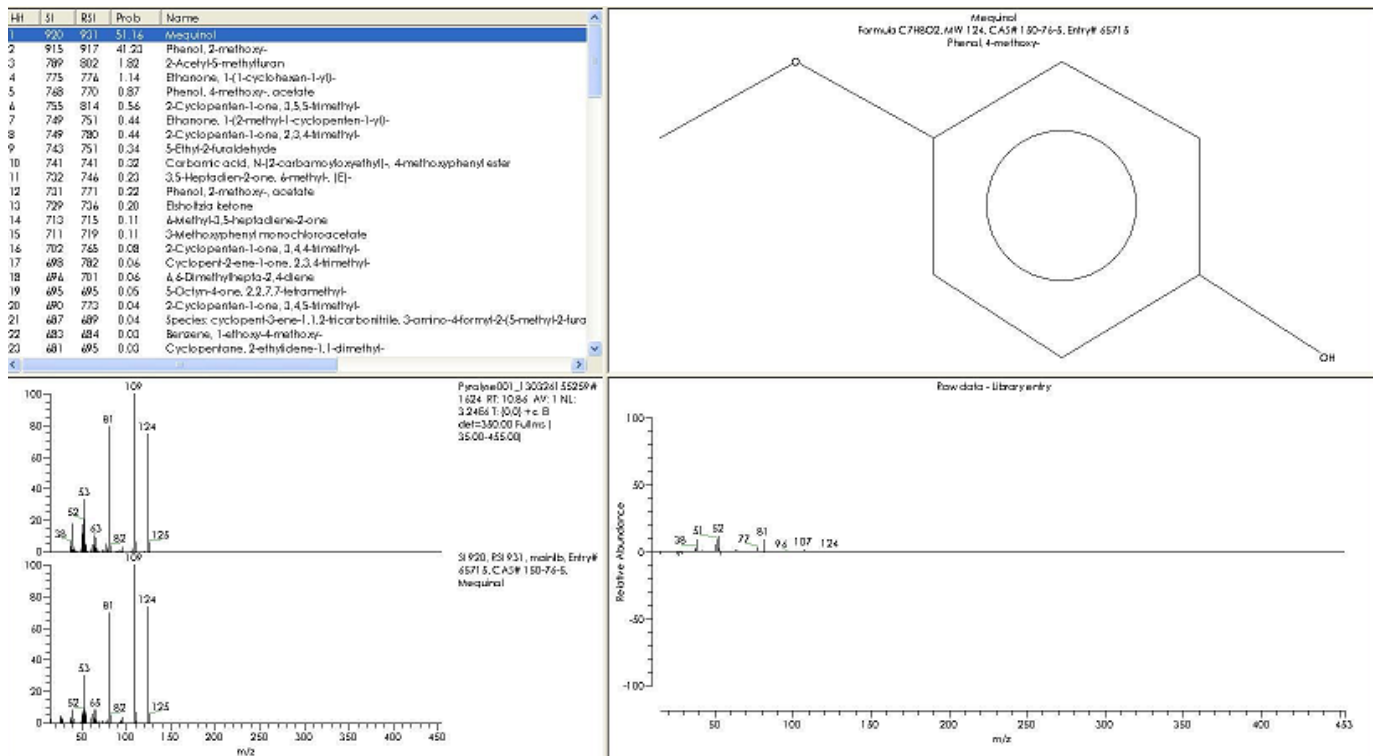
| Hit | SI | RSI | Prob | Name |
|---|---|---|---|---|
| 1 | 920 | 931 | 51.16 | Mequinol |
| 2 | 915 | 917 | 41.23 | Phenol, 2-methoxy- |
| 3 | 789 | 802 | 1.82 | 2-Acetyl-5-methylfuran |
| 4 | 775 | 776 | 1.14 | Ethanone, 1-(1-cyclohexen-1-yl)- |
| 5 | 768 | 770 | 0.87 | Phenol, 4-methoxy-, acetate |
| 6 | 755 | 814 | 0.56 | 2-Cyclopenten-1-one, 3,5,5-trimethyl- |
| 7 | 749 | 751 | 0.44 | Ethanone, 1-(2-methyl-1-cyclopenten-1-yl)- |
| 8 | 749 | 780 | 0.44 | 2-Cyclopenten-1-one, 2,3,4-trimethyl- |
| 9 | 743 | 751 | 0.34 | 5-Ethyl-2-furaldehyde |
| 10 | 741 | 741 | 0.32 | Carbamic acid, N-[2-carbamoyloxyethyl]-, 4-methoxyphenyl ester |
| 11 | 732 | 746 | 0.23 | 3,5-Heptadien-2-one, 6-methyl-, (E)- |
| 12 | 731 | 771 | 0.22 | Phenol, 2-methoxy-, acetate |
| 13 | 729 | 736 | 0.20 | Elsholtzia ketone |
| 14 | 713 | 715 | 0.11 | 6-Methyl-3,5-heptadiene-2-one |
| 15 | 711 | 719 | 0.11 | 3-Methoxyphenyl monochloroacetate |
| 16 | 702 | 765 | 0.08 | 2-Cyclopenten-1-one, 3,4,4-trimethyl- |
| 17 | 698 | 782 | 0.06 | Cyclopent-2-ene-1-one, 2,3,4-trimethyl- |
| 18 | 696 | 701 | 0.06 | 4,6-Dimethylhepta-2,4-diene |
| 19 | 695 | 695 | 0.05 | 5-Octyn-4-one, 2,2,7,7-tetramethyl- |
| 20 | 690 | 773 | 0.04 | 2-Cyclopenten-1-one, 3,4,5-trimethyl- |
| 21 | 687 | 689 | 0.04 | Species: cyclopent-3-ene-1,1,2-tricarbonitrile, 3-amino-4-formyl-2-(5-methyl-2-fura |
| 22 | 683 | 684 | 0.03 | Benzene, 1-ethoxy-4-methoxy- |
| 23 | 681 | 695 | 0.03 | Cyclopentane, 2-ethylidene-1,1-dimethyl- |

Mequinol
Formula C7H8O2, MW 124, CAS# 150-76-5, Entry# 65715
Phenol, 4-methoxy-

O
OH

Pyrolyse001_130326155259# 1624 RT: 10.86 AV: 1 NL: 3.24E6 T: {0,0} + c EI det=350.00 Full ms [ 35.00-455.00]

100 80 60 40 20 0
109 81 124 53 52 63 38 87 125

SI 920, RSI 931, mainlib, Entry# 65715, CAS# 150-76-5, Mequinol

100 80 60 40 20 0
109 124 81 53 52 65 87 125
50 100 150 200 250 300 350 400 450
m/z

Raw data - Library entry

100 50 0 -50 -100
Relative Abundance
38 51 52 77 81 96 107 124
50 100 150 200 250 300 350 400 453
m/z